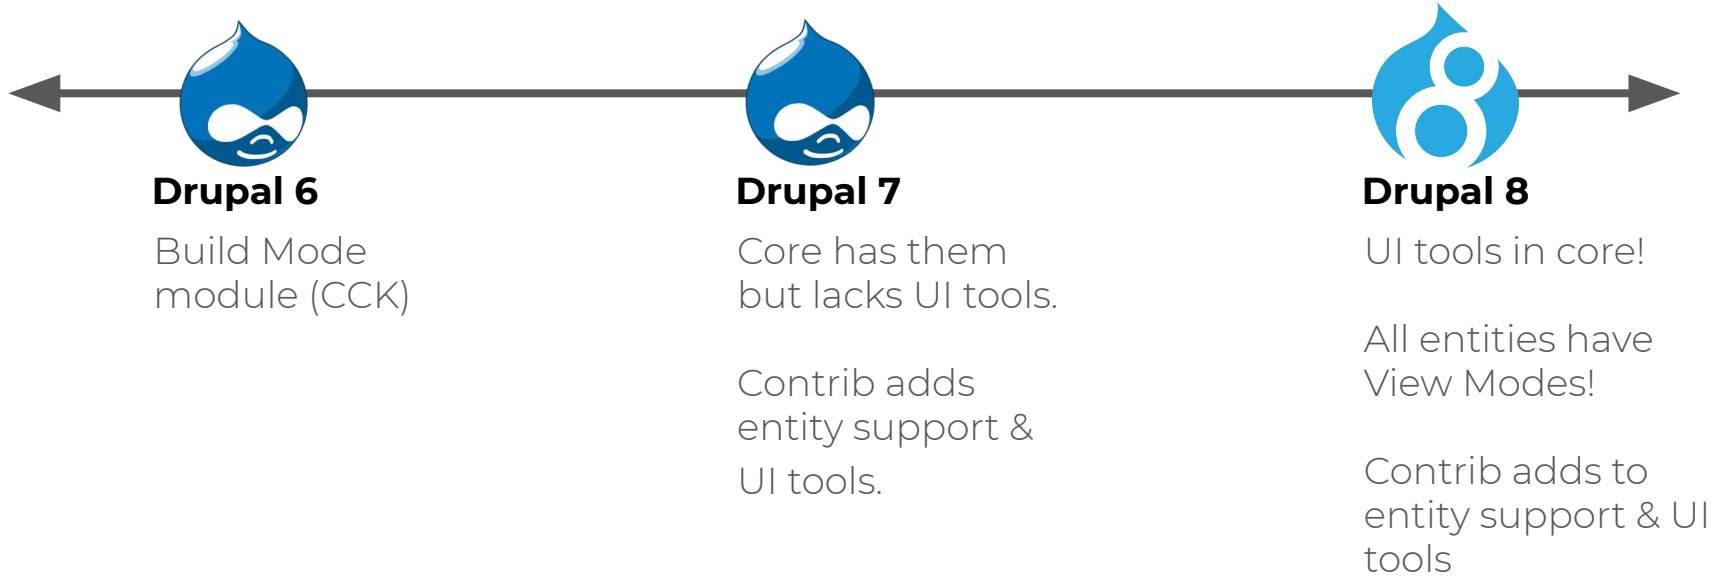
Drupal 6

Build Mode module (CCK)

Drupal 7

Core has them but lacks UI tools.

Contrib adds entity support & UI tools.

Drupal 8

UI tools in core!

All entities have View Modes!

Contrib adds to entity support & UI tools